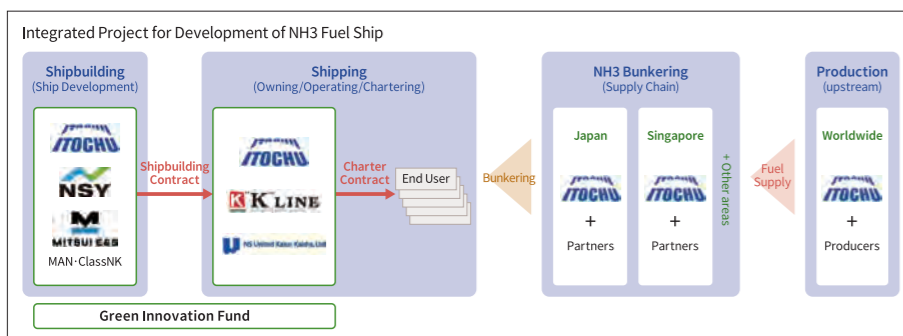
Integrated Project for Development of NH3 Fuel Ship

Shipbuilding
(Ship Development)

ITOCHU
NSY
MITSUI E&S
MAN·ClassNK

Shipbuilding Contract

Shipping
(Owning/Operating/Chartering)

ITOCHU
K LINE
NS United Kaiun Kaisha, Ltd

Charter Contract

End User

Bunkering

NH3 Bunkering
(Supply Chain)

Japan
ITOCHU
+
Partners

Singapore
ITOCHU
+
Partners

+ Other areas

Fuel Supply

Production
(upstream)

Worldwide
ITOCHU
+
Producers

Green Innovation Fund